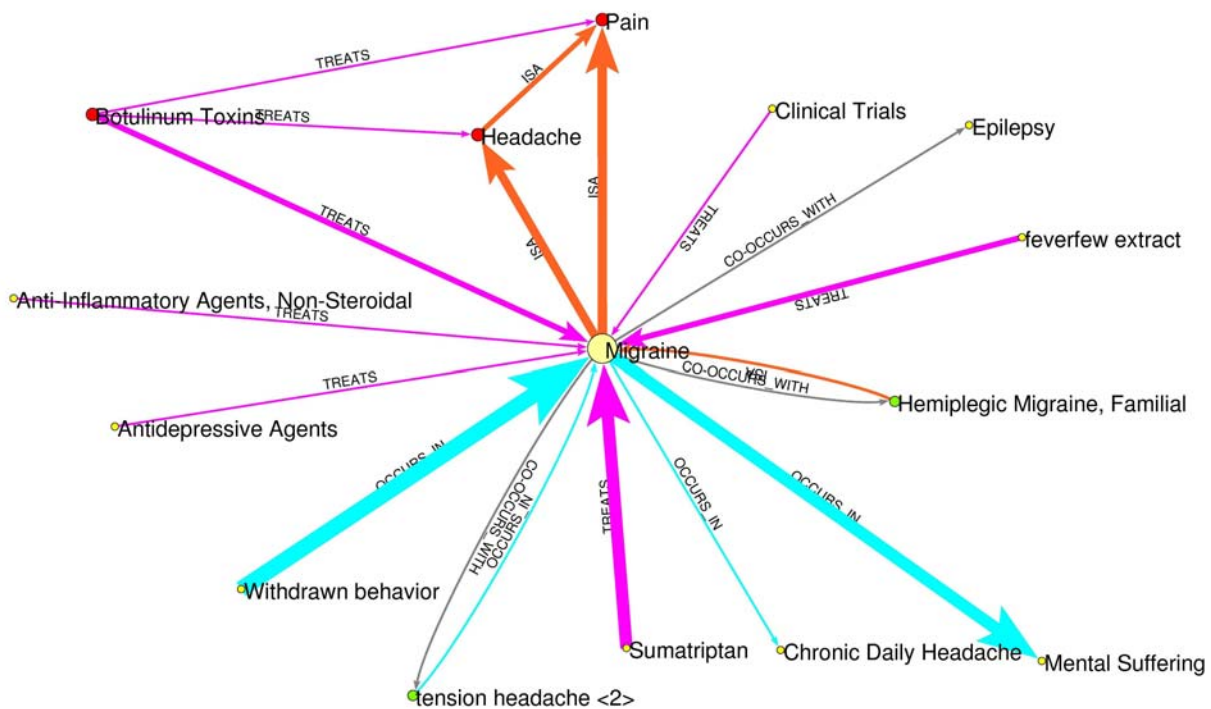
Pain

TREATS

ISA

Botulinum Toxins

TREATS

Headache

Clinical Trials

Epilepsy

TREATS

ISA

ISA

TREATS

CO-OCCURS_WITH

feverfew extract

Anti-Inflammatory Agents, Non-Steroidal

TREATS

TREATS

Migraine

ISA

CO-OCCURS_WITH

TREATS

Hemiplegic Migraine, Familial

Antidepressive Agents

OCCURS_IN

CO-OCCURS_WITH

OCCURS_IN

TREATS

OCCURS_IN

OCCURS_IN

Withdrawn behavior

Sumatriptan

Chronic Daily Headache

Mental Suffering

tension headache <2>